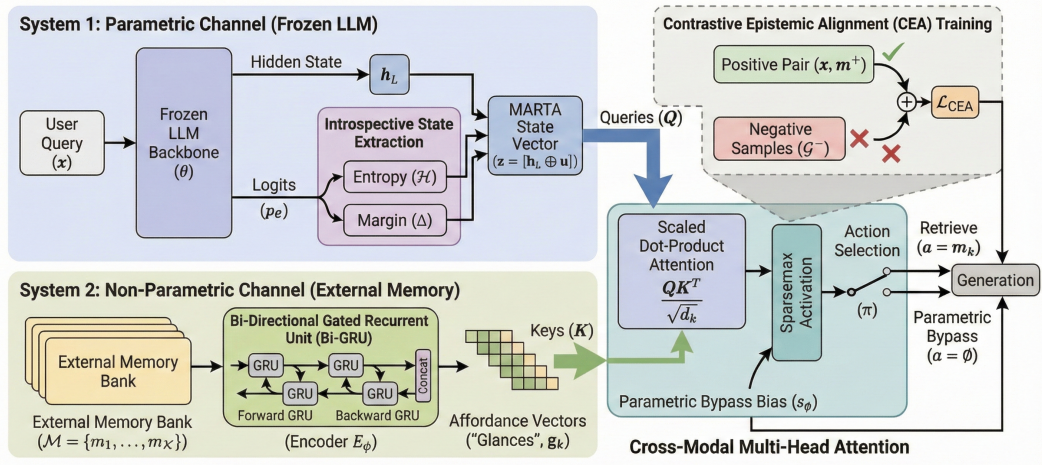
System 1: Parametric Channel (Frozen LLM)

User Query ($\boldsymbol{x}$)

Frozen LLM Backbone ($\theta$)

Hidden State

$\boldsymbol{h}_L$

Logits ($\boldsymbol{p_e}$)

Introspective State Extraction

Entropy ($\mathcal{H}$)

Margin ($\Delta$)

MARTA State Vector ($\mathbf{z} = [\mathbf{h}_L \oplus \mathbf{u}]$)

Queries ($\boldsymbol{Q}$)

Contrastive Epistemic Alignment (CEA) Training

Positive Pair ($\boldsymbol{x}, \boldsymbol{m}^+$)

Negative Samples ($\mathcal{G}^-$)

$\oplus$

$\mathcal{L}_{\text{CEA}}$

System 2: Non-Parametric Channel (External Memory)

External Memory Bank

External Memory Bank ($\mathcal{M} = \{m_1, \ldots, m_X\}$)

Bi-Directional Gated Recurrent Unit (Bi-GRU)

GRU

GRU

GRU

GRU

Concat

Forward GRU

Backward GRU

(Encoder $E_\phi$)

Keys ($\boldsymbol{K}$)

Affordance Vectors ("Glances", $\mathbf{g}_k$)

Scaled Dot-Product Attention

$\frac{\boldsymbol{QK}^T}{\sqrt{d_k}}$

Sparsemax Activation

Action Selection

($\pi$)

Retrieve ($a = \boldsymbol{m}_k$)

Generation

Parametric Bypass ($a = \emptyset$)

Parametric Bypass Bias ($s_\phi$)

Cross-Modal Multi-Head Attention